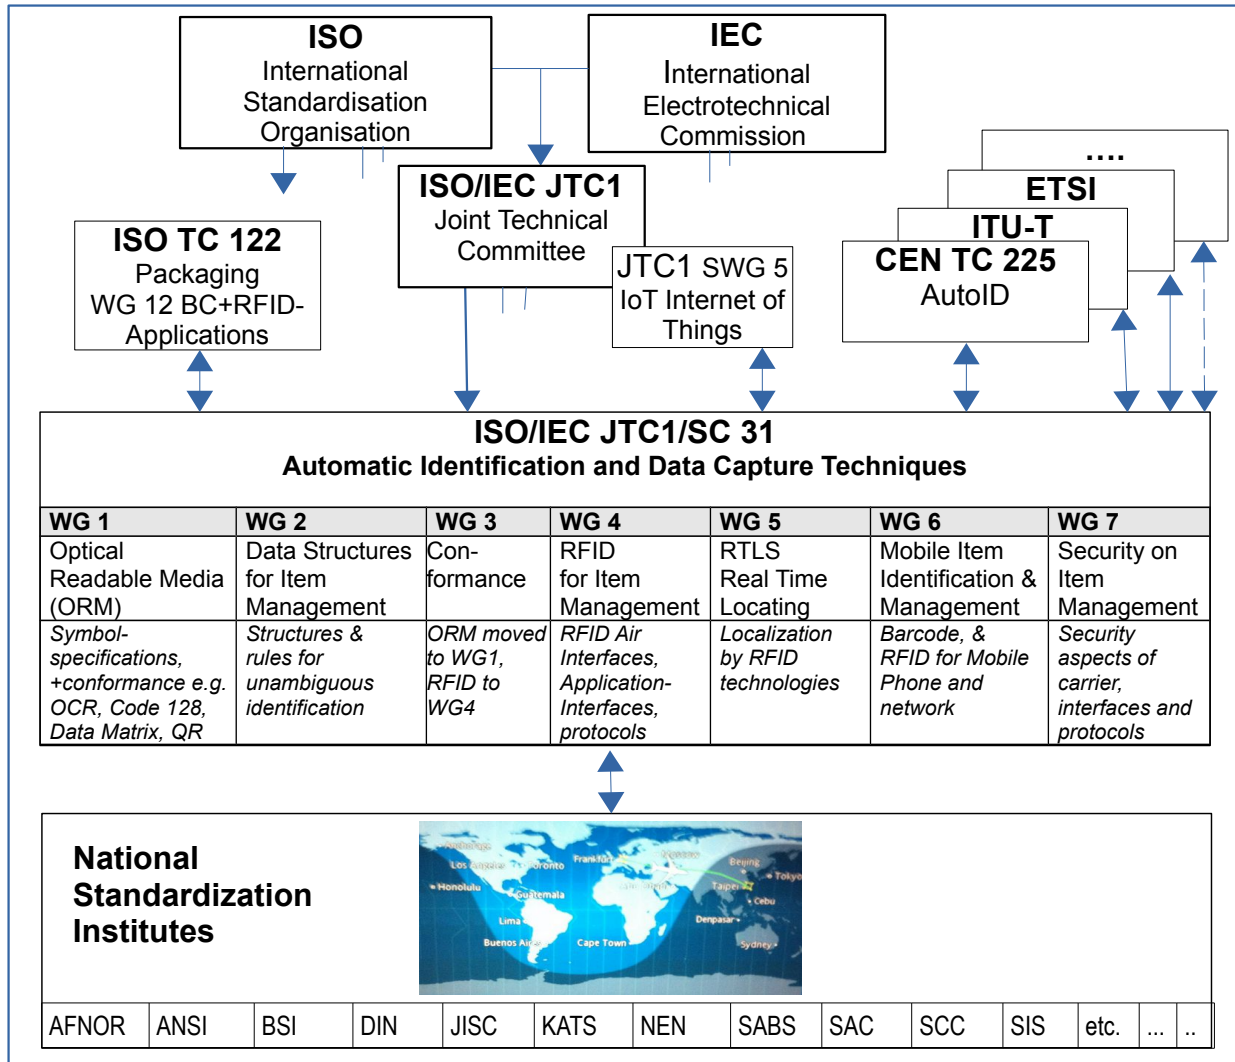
ISO
International Standardisation Organisation

IEC
International Electrotechnical Commission

ISO/IEC JTC1
Joint Technical Committee

JTC1 SWG 5
IoT Internet of Things

ISO TC 122
Packaging
WG 12 BC+RFID-Applications

....

ETSI

ITU-T

CEN TC 225
AutoID

ISO/IEC JTC1/SC 31
Automatic Identification and Data Capture Techniques

| WG 1 | WG 2 | WG 3 | WG 4 | WG 5 | WG 6 | WG 7 |
|---|---|---|---|---|---|---|
| Optical Readable Media (ORM) | Data Structures for Item Management | Conformance | RFID for Item Management | RTLS Real Time Locating | Mobile Item Identification & Management | Security on Item Management |
| *Symbol-specifications, +conformance e.g. OCR, Code 128, Data Matrix, QR* | *Structures & rules for unambiguous identification* | *ORM moved to WG1, RFID to WG4* | *RFID Air Interfaces, Application-Interfaces, protocols* | *Localization by RFID technologies* | *Barcode, & RFID for Mobile Phone and network* | *Security aspects of carrier, interfaces and protocols* |

National Standardization Institutes

Los Angeles Toronto Frankfurt Beijing Tokyo Honolulu Guatemala Taipei Cebu Lima Denpasar Buenos Aires Cape Town Sydney

| AFNOR | ANSI | BSI | DIN | JISC | KATS | NEN | SABS | SAC | SCC | SIS | etc. | ... | .. |
|---|---|---|---|---|---|---|---|---|---|---|---|---|---|